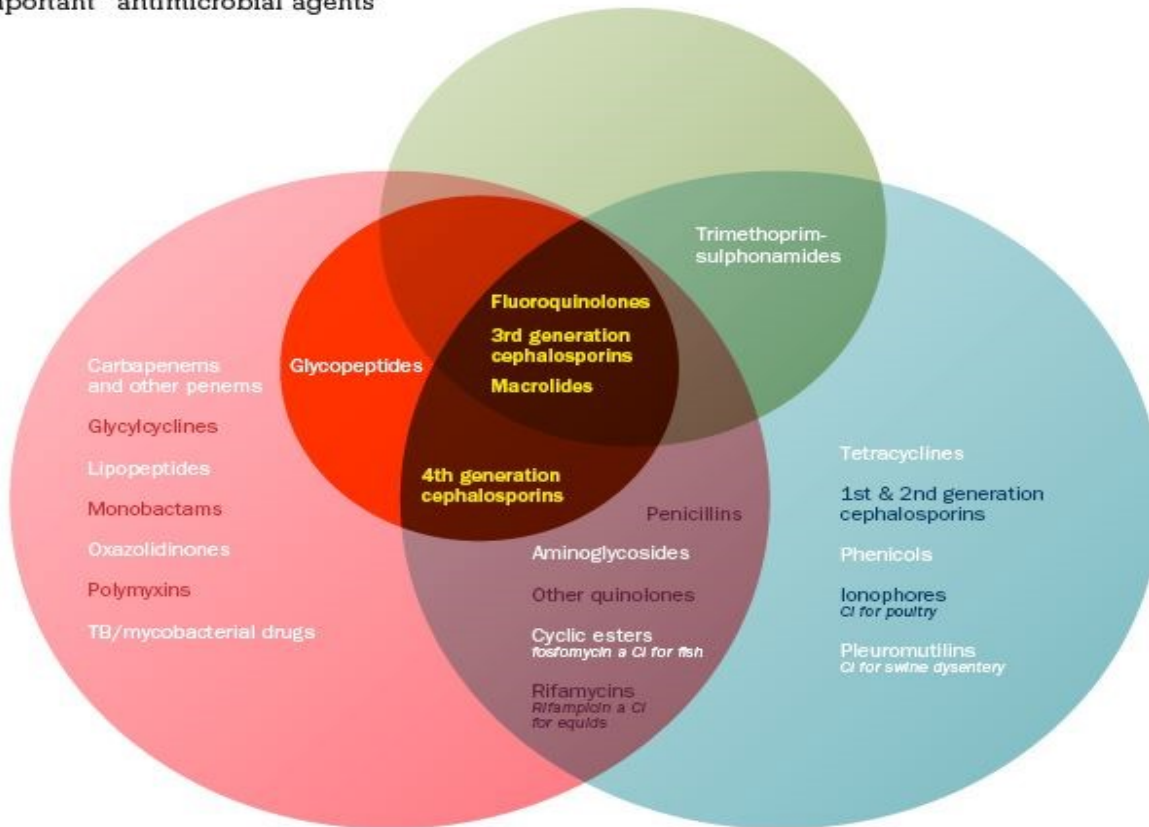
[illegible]portant" antimicrobial agents

Trimethoprim-sulphonamides

Fluoroquinolones

3rd generation cephalosporins

Macrolides

Glycopeptides

Carbapenems and other penems

Glycylcyclines

Lipopeptides

Monobactams

Oxazolidinones

Polymyxins

TB/mycobacterial drugs

4th generation cephalosporins

Penicillins

Aminoglycosides

Other quinolones

Cyclic esters
fosfomycin a CI for fish

Rifamycins
Rifampicin a CI for equids

Tetracyclines

1st & 2nd generation cephalosporins

Phenicols

Ionophores
CI for poultry

Pleuromutilins
CI for swine dysentery